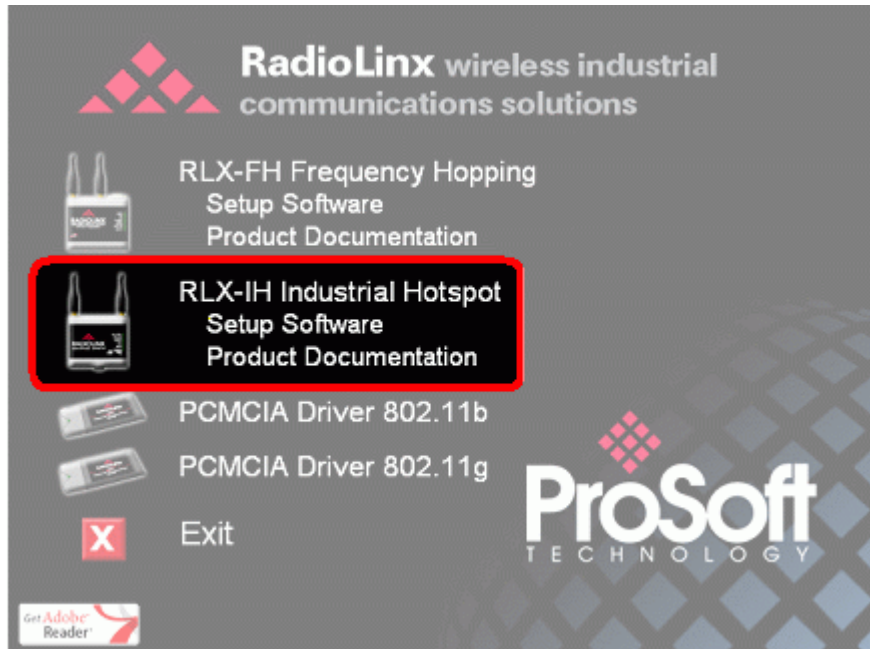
RadioLinx wireless industrial communications solutions

RLX-FH Frequency Hopping
Setup Software
Product Documentation

RLX-IH Industrial Hotspot
Setup Software
Product Documentation

PCMCIA Driver 802.11b

PCMCIA Driver 802.11g

X Exit

ProSoft
TECHNOLOGY

Get Adobe Reader